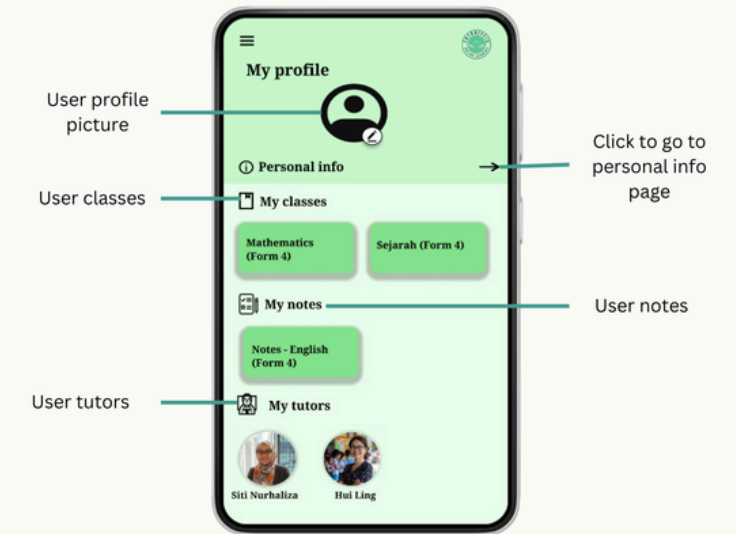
My profile

User profile picture

Personal info

Click to go to personal info page

User classes

My classes

Mathematics (Form 4)

Sejarah (Form 4)

My notes

User notes

Notes - English (Form 4)

User tutors

My tutors

Siti Nurhaliza

Hui Ling